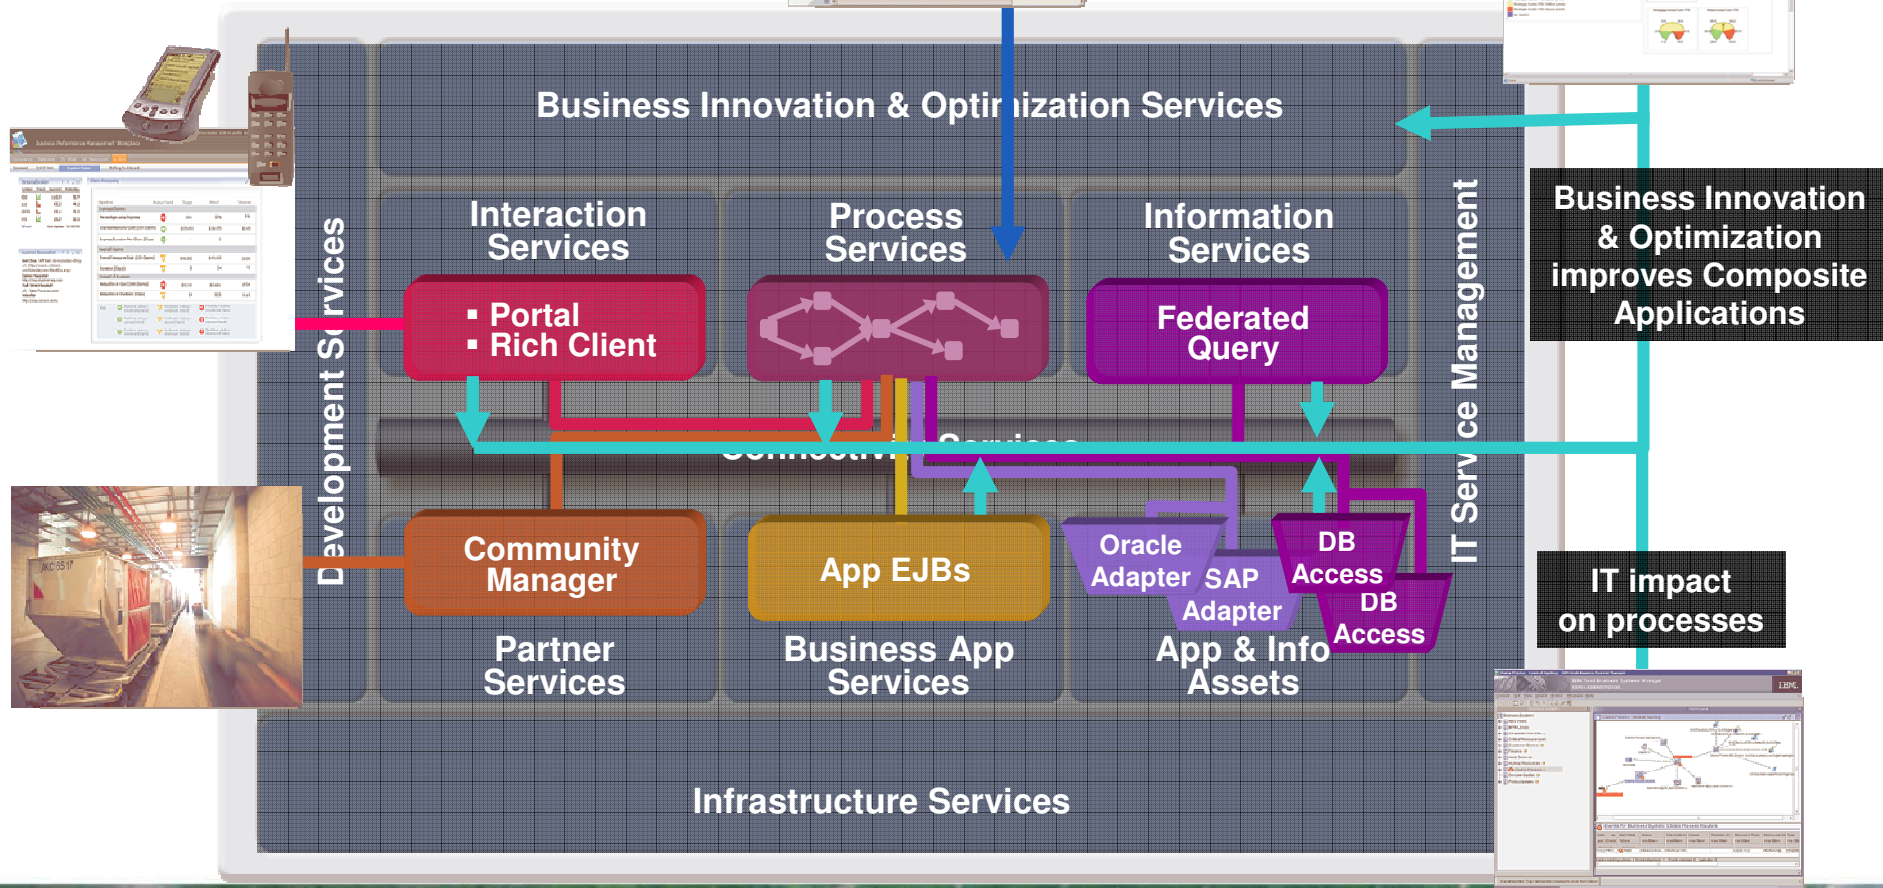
Business Innovation & Optimization Services

Interaction Services

Process Services

Information Services

▪ Portal
▪ Rich Client

Federated Query

Development Services

IT Service Management

Business Innovation & Optimization improves Composite Applications

Connectivity Services

Community Manager

App EJBs

Oracle Adapter

SAP Adapter

DB Access

DB Access

Partner Services

Business App Services

App & Info Assets

IT impact on processes

Infrastructure Services